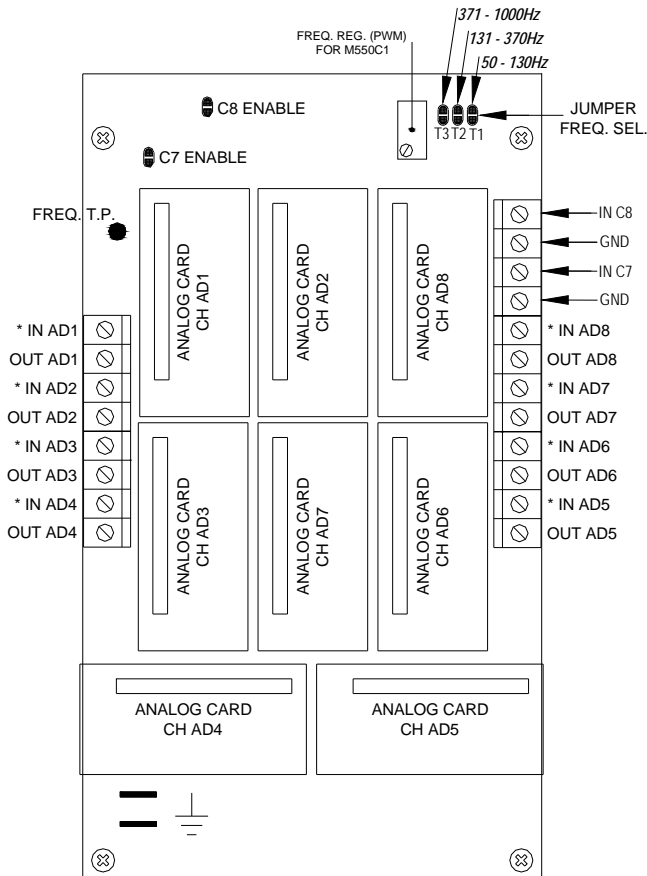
371 - 1000Hz
131 - 370Hz
50 - 130Hz

FREQ. REG. (PWM)
FOR M550C1

C8 ENABLE

T3 T2 T1

JUMPER
FREQ. SEL.

C7 ENABLE

FREQ. T.P.

ANALOG CARD
CH AD1

ANALOG CARD
CH AD2

ANALOG CARD
CH AD8

IN C8
GND
IN C7
GND

* IN AD1
OUT AD1
* IN AD2
OUT AD2
* IN AD3
OUT AD3
* IN AD4
OUT AD4

* IN AD8
OUT AD8
* IN AD7
OUT AD7
* IN AD6
OUT AD6
* IN AD5
OUT AD5

ANALOG CARD
CH AD3

ANALOG CARD
CH AD7

ANALOG CARD
CH AD6

ANALOG CARD
CH AD4

ANALOG CARD
CH AD5